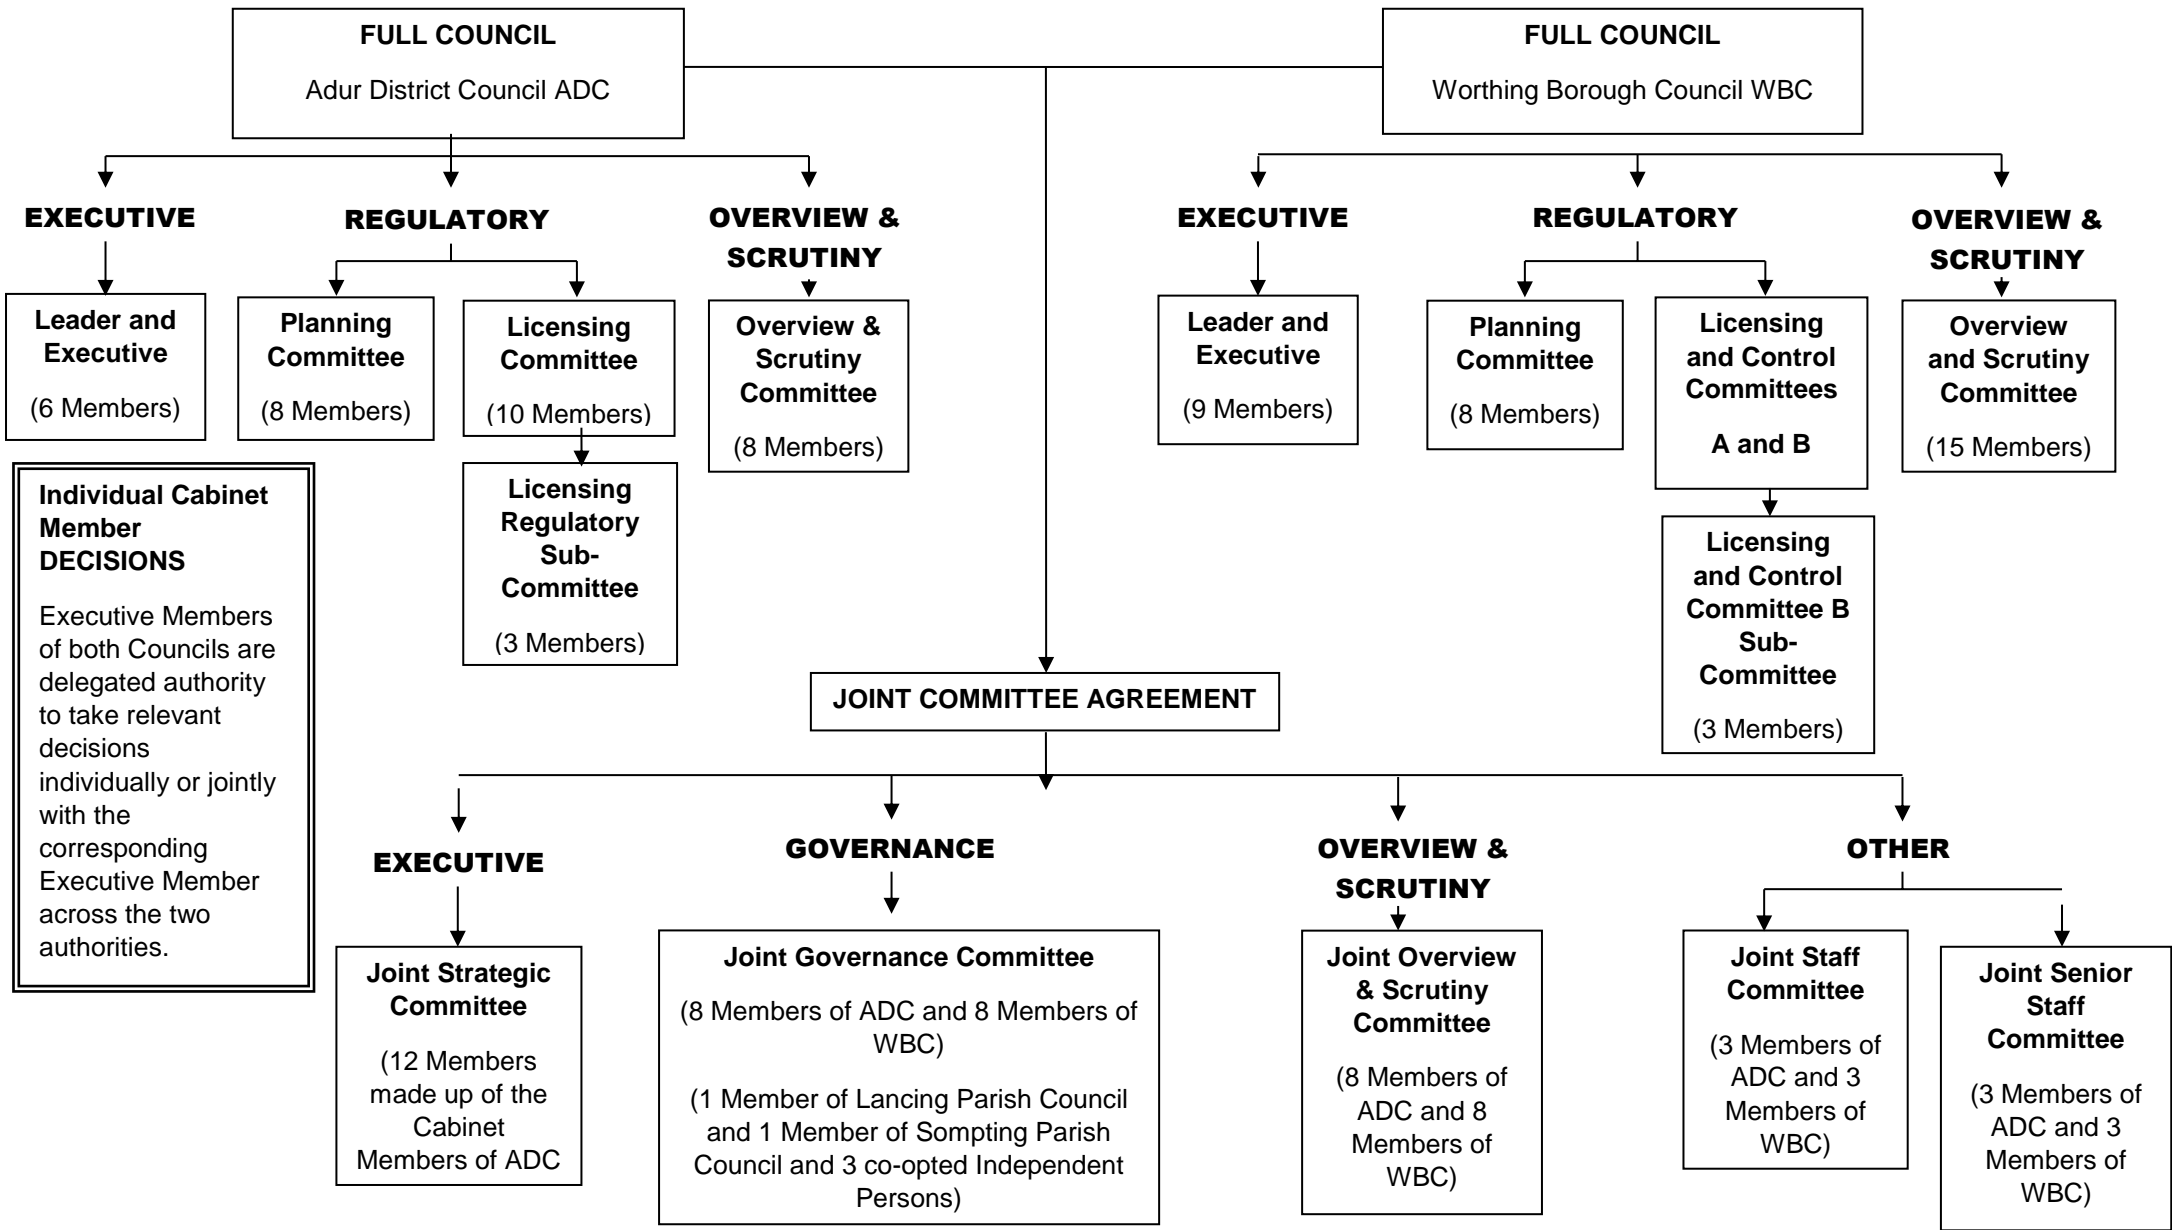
FULL COUNCIL

Adur District Council ADC

FULL COUNCIL

Worthing Borough Council WBC

EXECUTIVE

Leader and Executive

(6 Members)

REGULATORY

Planning Committee

(8 Members)

Licensing Committee

(10 Members)

Licensing Regulatory Sub-Committee

(3 Members)

OVERVIEW & SCRUTINY

Overview & Scrutiny Committee

(8 Members)

Individual Cabinet Member DECISIONS

Executive Members of both Councils are delegated authority to take relevant decisions individually or jointly with the corresponding Executive Member across the two authorities.

EXECUTIVE

Leader and Executive

(9 Members)

REGULATORY

Planning Committee

(8 Members)

Licensing and Control Committees

A and B

Licensing and Control Committee B Sub-Committee

(3 Members)

OVERVIEW & SCRUTINY

Overview and Scrutiny Committee

(15 Members)

JOINT COMMITTEE AGREEMENT

EXECUTIVE

Joint Strategic Committee

(12 Members made up of the Cabinet Members of ADC

GOVERNANCE

Joint Governance Committee

(8 Members of ADC and 8 Members of WBC)

(1 Member of Lancing Parish Council and 1 Member of Sompting Parish Council and 3 co-opted Independent Persons)

OVERVIEW & SCRUTINY

Joint Overview & Scrutiny Committee

(8 Members of ADC and 8 Members of WBC)

OTHER

Joint Staff Committee

(3 Members of ADC and 3 Members of WBC)

Joint Senior Staff Committee

(3 Members of ADC and 3 Members of WBC)